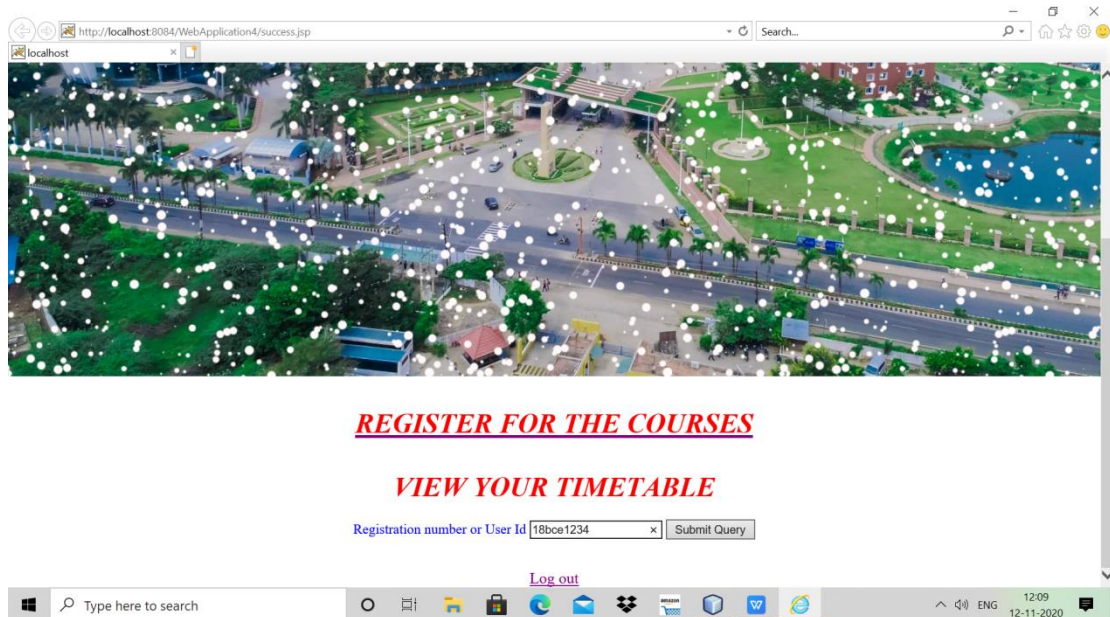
http://localhost:8084/WebApplication4/success.jsp

Search...

localhost

REGISTER FOR THE COURSES

VIEW YOUR TIMETABLE

Registration number or User Id 18bce1234 × Submit Query

Log out

Type here to search

ENG 12:09 12-11-2020